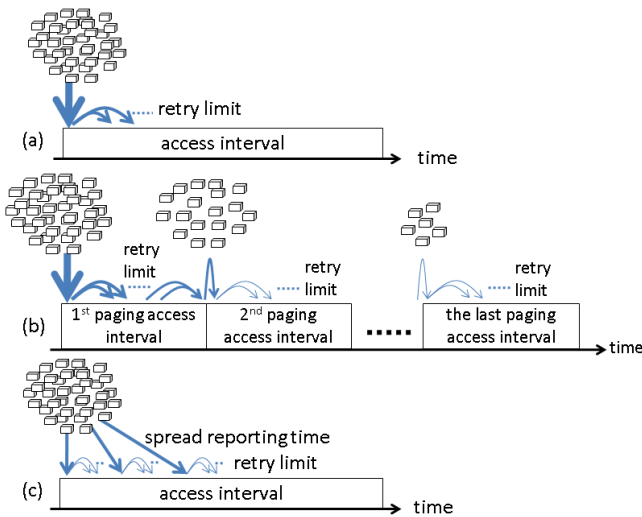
retry limit

(a)

access interval

time

retry limit

retry limit

retry limit

(b)

1$^{st}$ paging access interval

2$^{nd}$ paging access interval

the last paging access interval

time

spread reporting time

retry limit

(c)

access interval

time